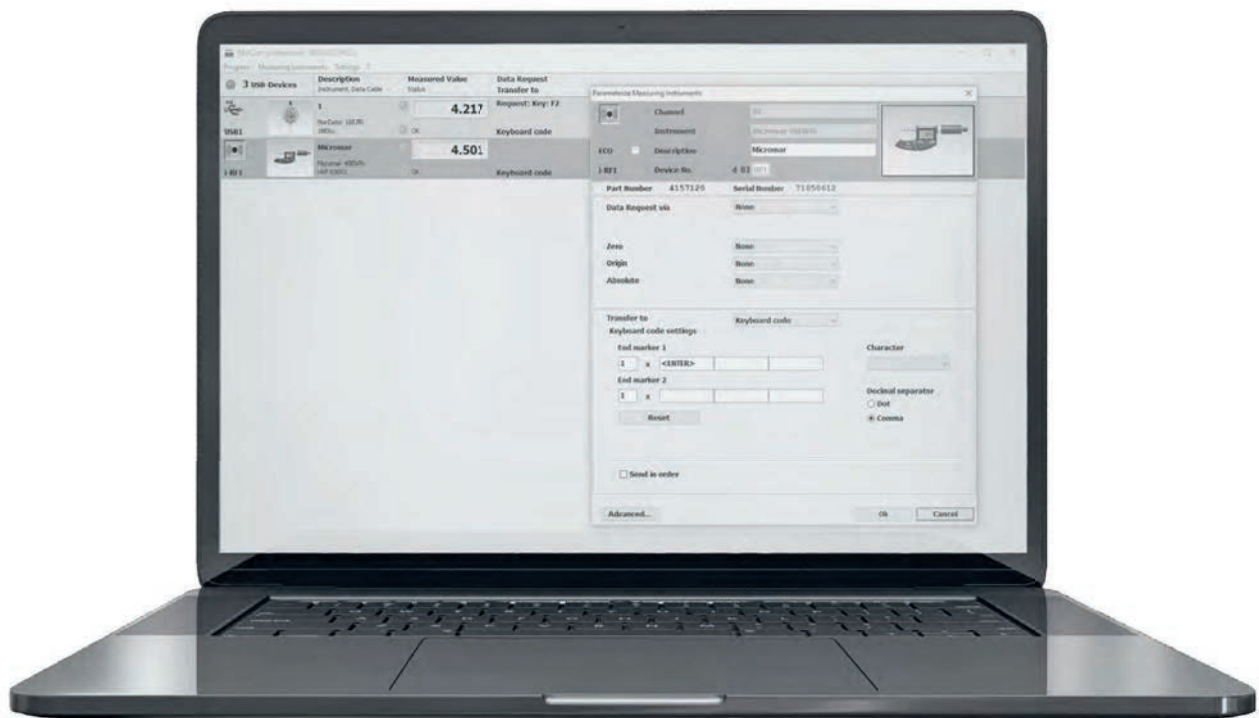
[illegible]
Program Measuring instruments Settings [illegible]

3 USB Devices | Description Instrument, Data Cable | Measured Value Status | Data Request Transfer to

1 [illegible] | 4.217 | Request: Key: F2
USB1 | OK | Keyboard code

Micromar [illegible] | 4.501
I-RF1 | OK | Keyboard code

Parameterize Measuring instruments

Channel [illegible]
Instrument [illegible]
ECO Description Micromar
I-RF1 Device No. d 01 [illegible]

Part Number 4157120 Serial Number 71050612

Data Request via None

Zero None
Origin None
Absolute None

Transfer to Keyboard code
Keyboard code settings
End marker 1
1 x <ENTER>
End marker 2
1 x
Reset

Character

Decimal separator
Dot
Comma

Send in order

Advanced...

Ok Cancel